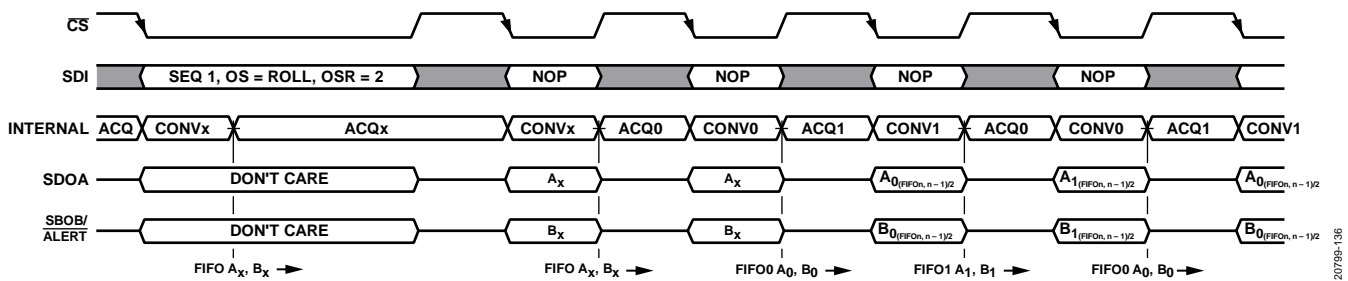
$\overline{CS}$

SDI SEQ 1, OS = ROLL, OSR = 2 NOP NOP NOP NOP

INTERNAL ACQ CONVx ACQx CONVx ACQ0 CONV0 ACQ1 CONV1 ACQ0 CONV0 ACQ1 CONV1

SDOA DON'T CARE $A_X$ $A_X$ $A_{0(FIFOn, n-1)/2}$ $A_{1(FIFOn, n-1)/2}$ $A_{0(FIFOn, n-1)/2}$

$\overline{SBOB/ALERT}$ DON'T CARE $B_X$ $B_X$ $B_{0(FIFOn, n-1)/2}$ $B_{1(FIFOn, n-1)/2}$ $B_{0(FIFOn, n-1)/2}$

FIFO $A_X$, $B_X$ FIFO $A_X$, $B_X$ FIFO0 $A_0$, $B_0$ FIFO1 $A_1$, $B_1$ FIFO0 $A_0$, $B_0$

20799-136